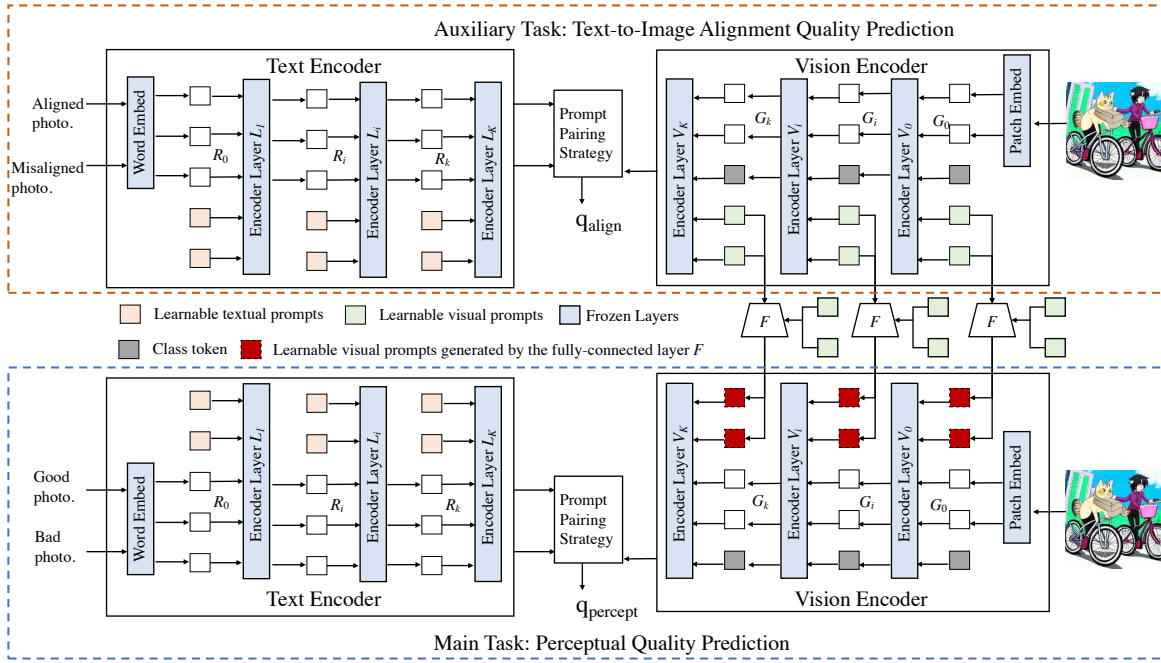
Auxiliary Task: Text-to-Image Alignment Quality Prediction

Text Encoder

Aligned photo.

Misaligned photo.

Word Embed

$R_0$

Encoder Layer $L_1$

$R_i$

Encoder Layer $L_i$

$R_k$

Encoder Layer $L_K$

Prompt Pairing Strategy

$q_{align}$

Vision Encoder

Encoder Layer $V_K$

$G_k$

Encoder Layer $V_i$

$G_i$

Encoder Layer $V_0$

$G_0$

Patch Embed

Learnable textual prompts

Learnable visual prompts

Frozen Layers

Class token

Learnable visual prompts generated by the fully-connected layer $F$

$F$

$F$

$F$

Text Encoder

Good photo.

Bad photo.

Word Embed

$R_0$

Encoder Layer $L_1$

$R_i$

Encoder Layer $L_i$

$R_k$

Encoder Layer $L_K$

Prompt Pairing Strategy

$q_{percept}$

Encoder Layer $V_K$

$G_k$

Encoder Layer $V_i$

$G_i$

Encoder Layer $V_0$

$G_0$

Patch Embed

Vision Encoder

Main Task: Perceptual Quality Prediction